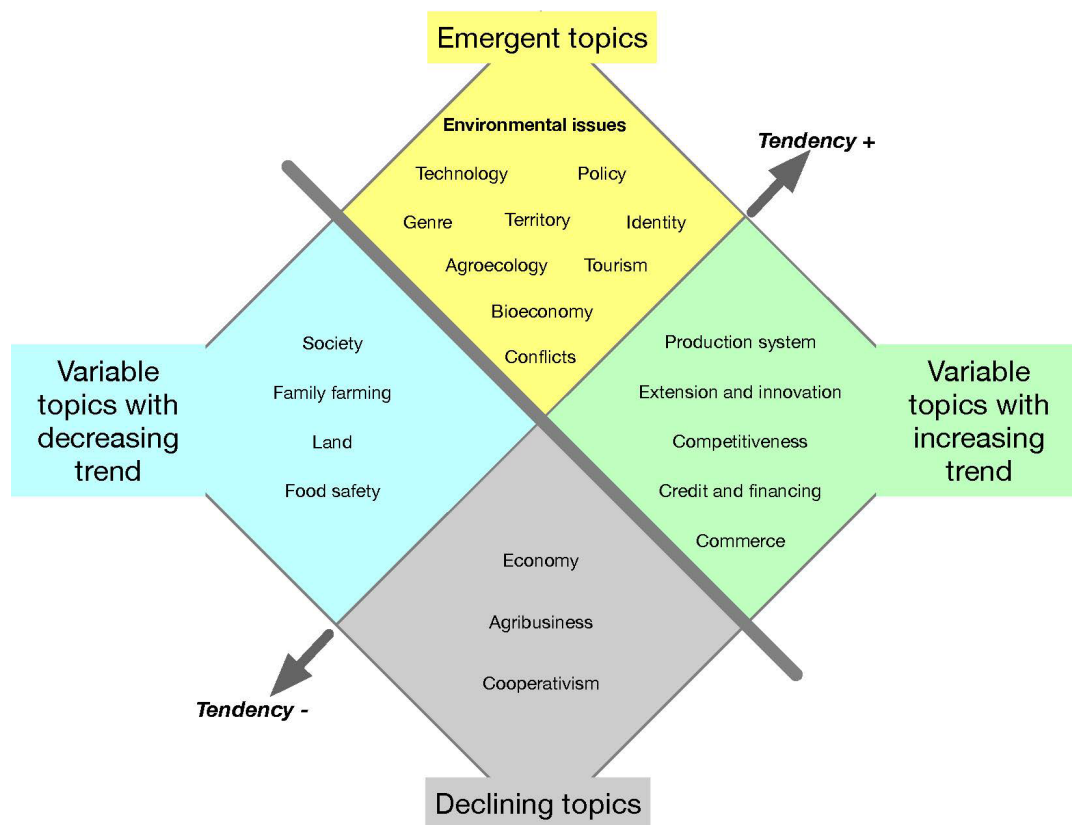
Emergent topics

Environmental issues

Technology

Policy

Genre

Territory

Identity

Agroecology

Tourism

Bioeconomy

Conflicts

Tendency +

Variable topics with decreasing trend

Society

Family farming

Land

Food safety

Variable topics with increasing trend

Production system

Extension and innovation

Competitiveness

Credit and financing

Commerce

Economy

Agribusiness

Cooperativism

Tendency -

Declining topics